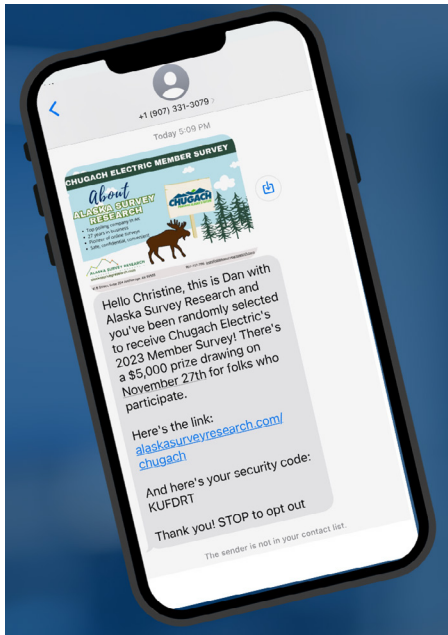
+1 (907) 331-3079

Today 5:09 PM

CHUGACH ELECTRIC MEMBER SURVEY

About ALASKA SURVEY RESEARCH

• Top polling company in AK
• 27 years in business
• Pioneer of online surveys
• Safe, confidential, convenient

CHUGACH

ALASKA SURVEY RESEARCH

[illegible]

Hello Christine, this is Dan with Alaska Survey Research and you've been randomly selected to receive Chugach Electric's 2023 Member Survey! There's a $5,000 prize drawing on November 27th for folks who participate.

Here's the link: alaskasurveyresearch.com/chugach

And here's your security code: KUFDRT

Thank you! STOP to opt out

The sender is not in your contact list.